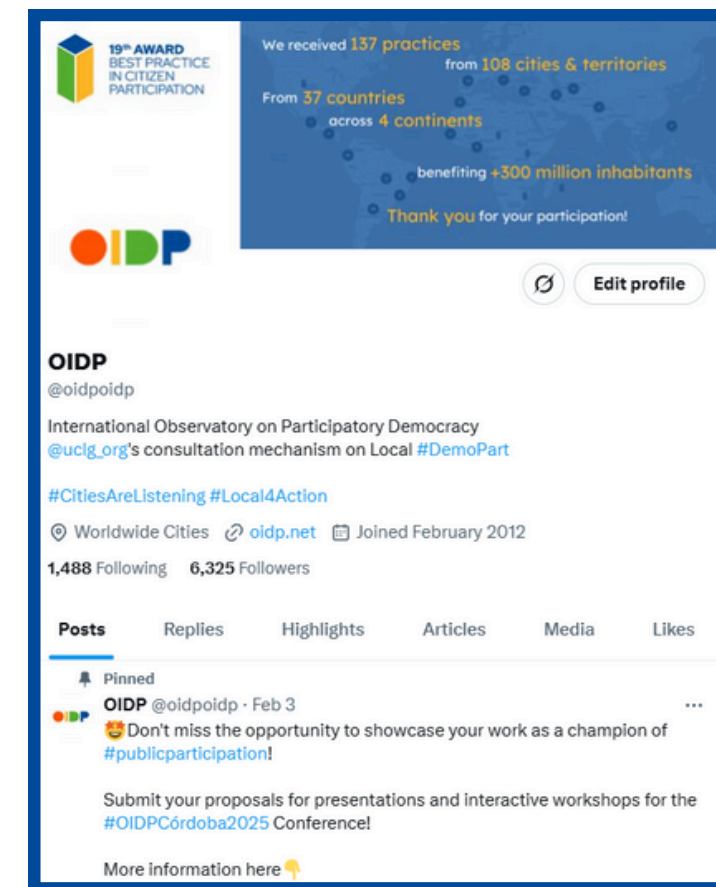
19th AWARD
BEST PRACTICE
IN CITIZEN
PARTICIPATION

We received 137 practices
from 108 cities & territories
From 37 countries
across 4 continents
benefiting +300 million inhabitants
Thank you for your participation!

OIDP

Edit profile

OIDP
@oidpoidp

International Observatory on Participatory Democracy
@uclg_org's consultation mechanism on Local #DemoPart

#CitiesAreListening #Local4Action

Worldwide Cities oidp.net Joined February 2012

1,488 Following 6,325 Followers

Posts Replies Highlights Articles Media Likes

Pinned
OIDP @oidpoidp · Feb 3
🤩Don't miss the opportunity to showcase your work as a champion of #publicparticipation!

Submit your proposals for presentations and interactive workshops for the #OIDPCórdoba2025 Conference!

More information here👇